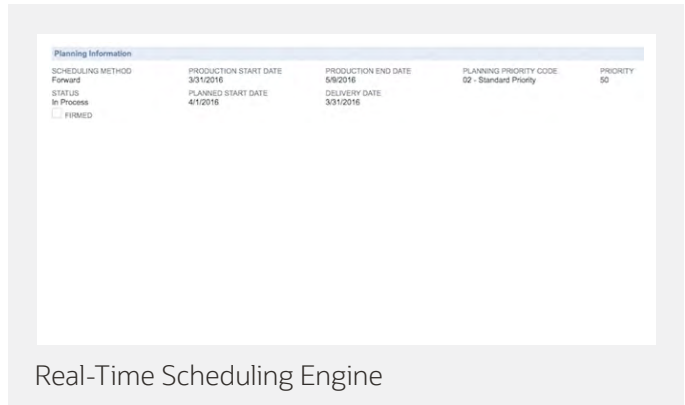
Planning Information

SCHEDULING METHOD
Forward

PRODUCTION START DATE
3/31/2016

PRODUCTION END DATE
5/9/2016

PLANNING PRIORITY CODE
02 - Standard Priority

PRIORITY
50

STATUS
In Process

PLANNED START DATE
4/1/2016

DELIVERY DATE
3/31/2016

FIRMED

Real-Time Scheduling Engine